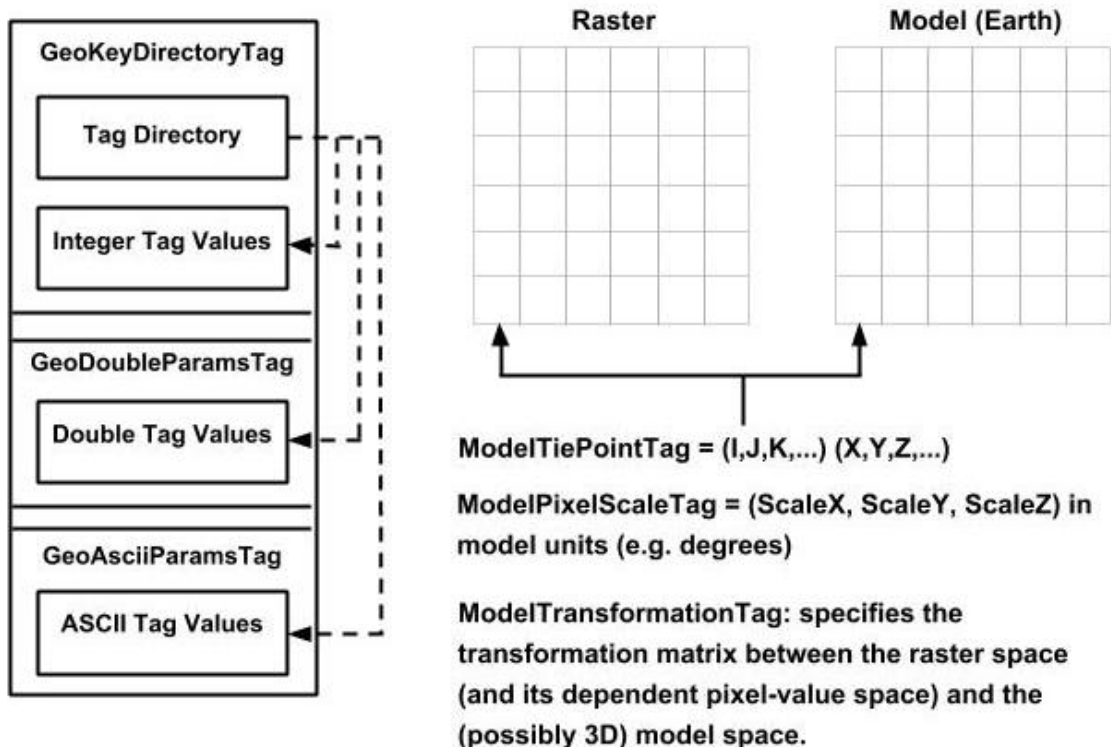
GeoKeyDirectoryTag

Tag Directory

Integer Tag Values

GeoDoubleParamsTag

Double Tag Values

GeoAsciiParamsTag

ASCII Tag Values

Raster

Model (Earth)

ModelTiePointTag = (I,J,K,...) (X,Y,Z,...)

ModelPixelScaleTag = (ScaleX, ScaleY, ScaleZ) in model units (e.g. degrees)

ModelTransformationTag: specifies the transformation matrix between the raster space (and its dependent pixel-value space) and the (possibly 3D) model space.